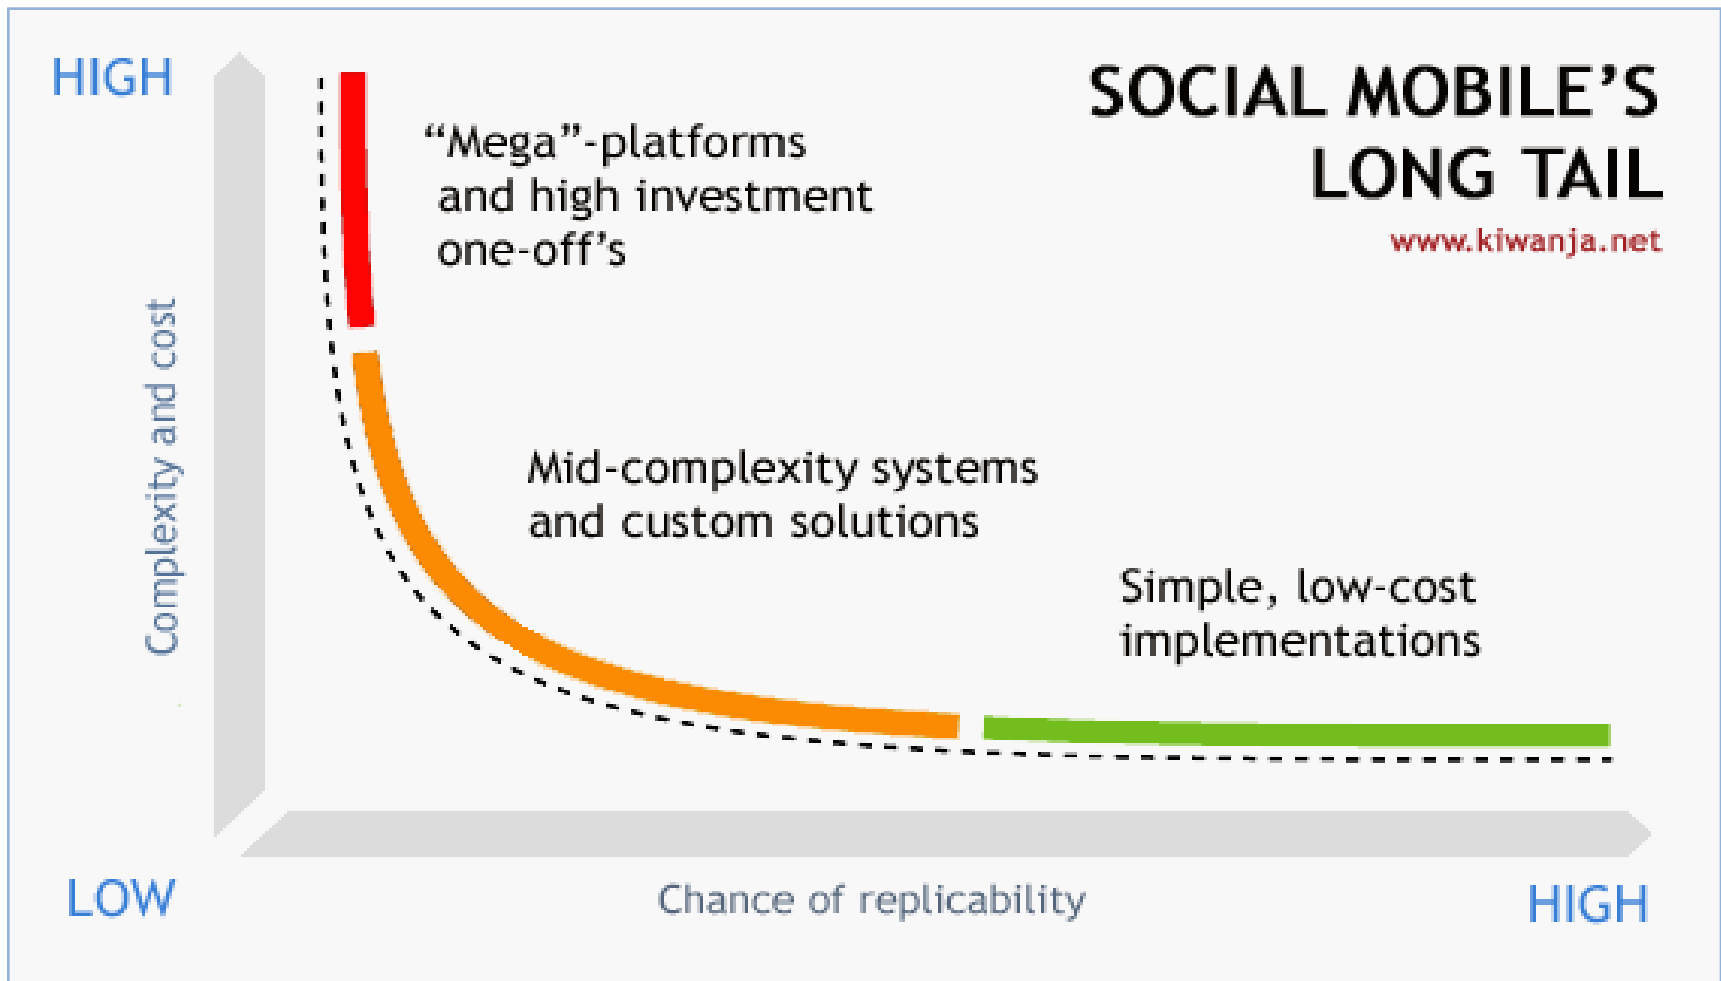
HIGH

SOCIAL MOBILE'S LONG TAIL

www.kiwanja.net

"Mega"-platforms and high investment one-off's

Complexity and cost

Mid-complexity systems and custom solutions

Simple, low-cost implementations

LOW

Chance of replicability

HIGH